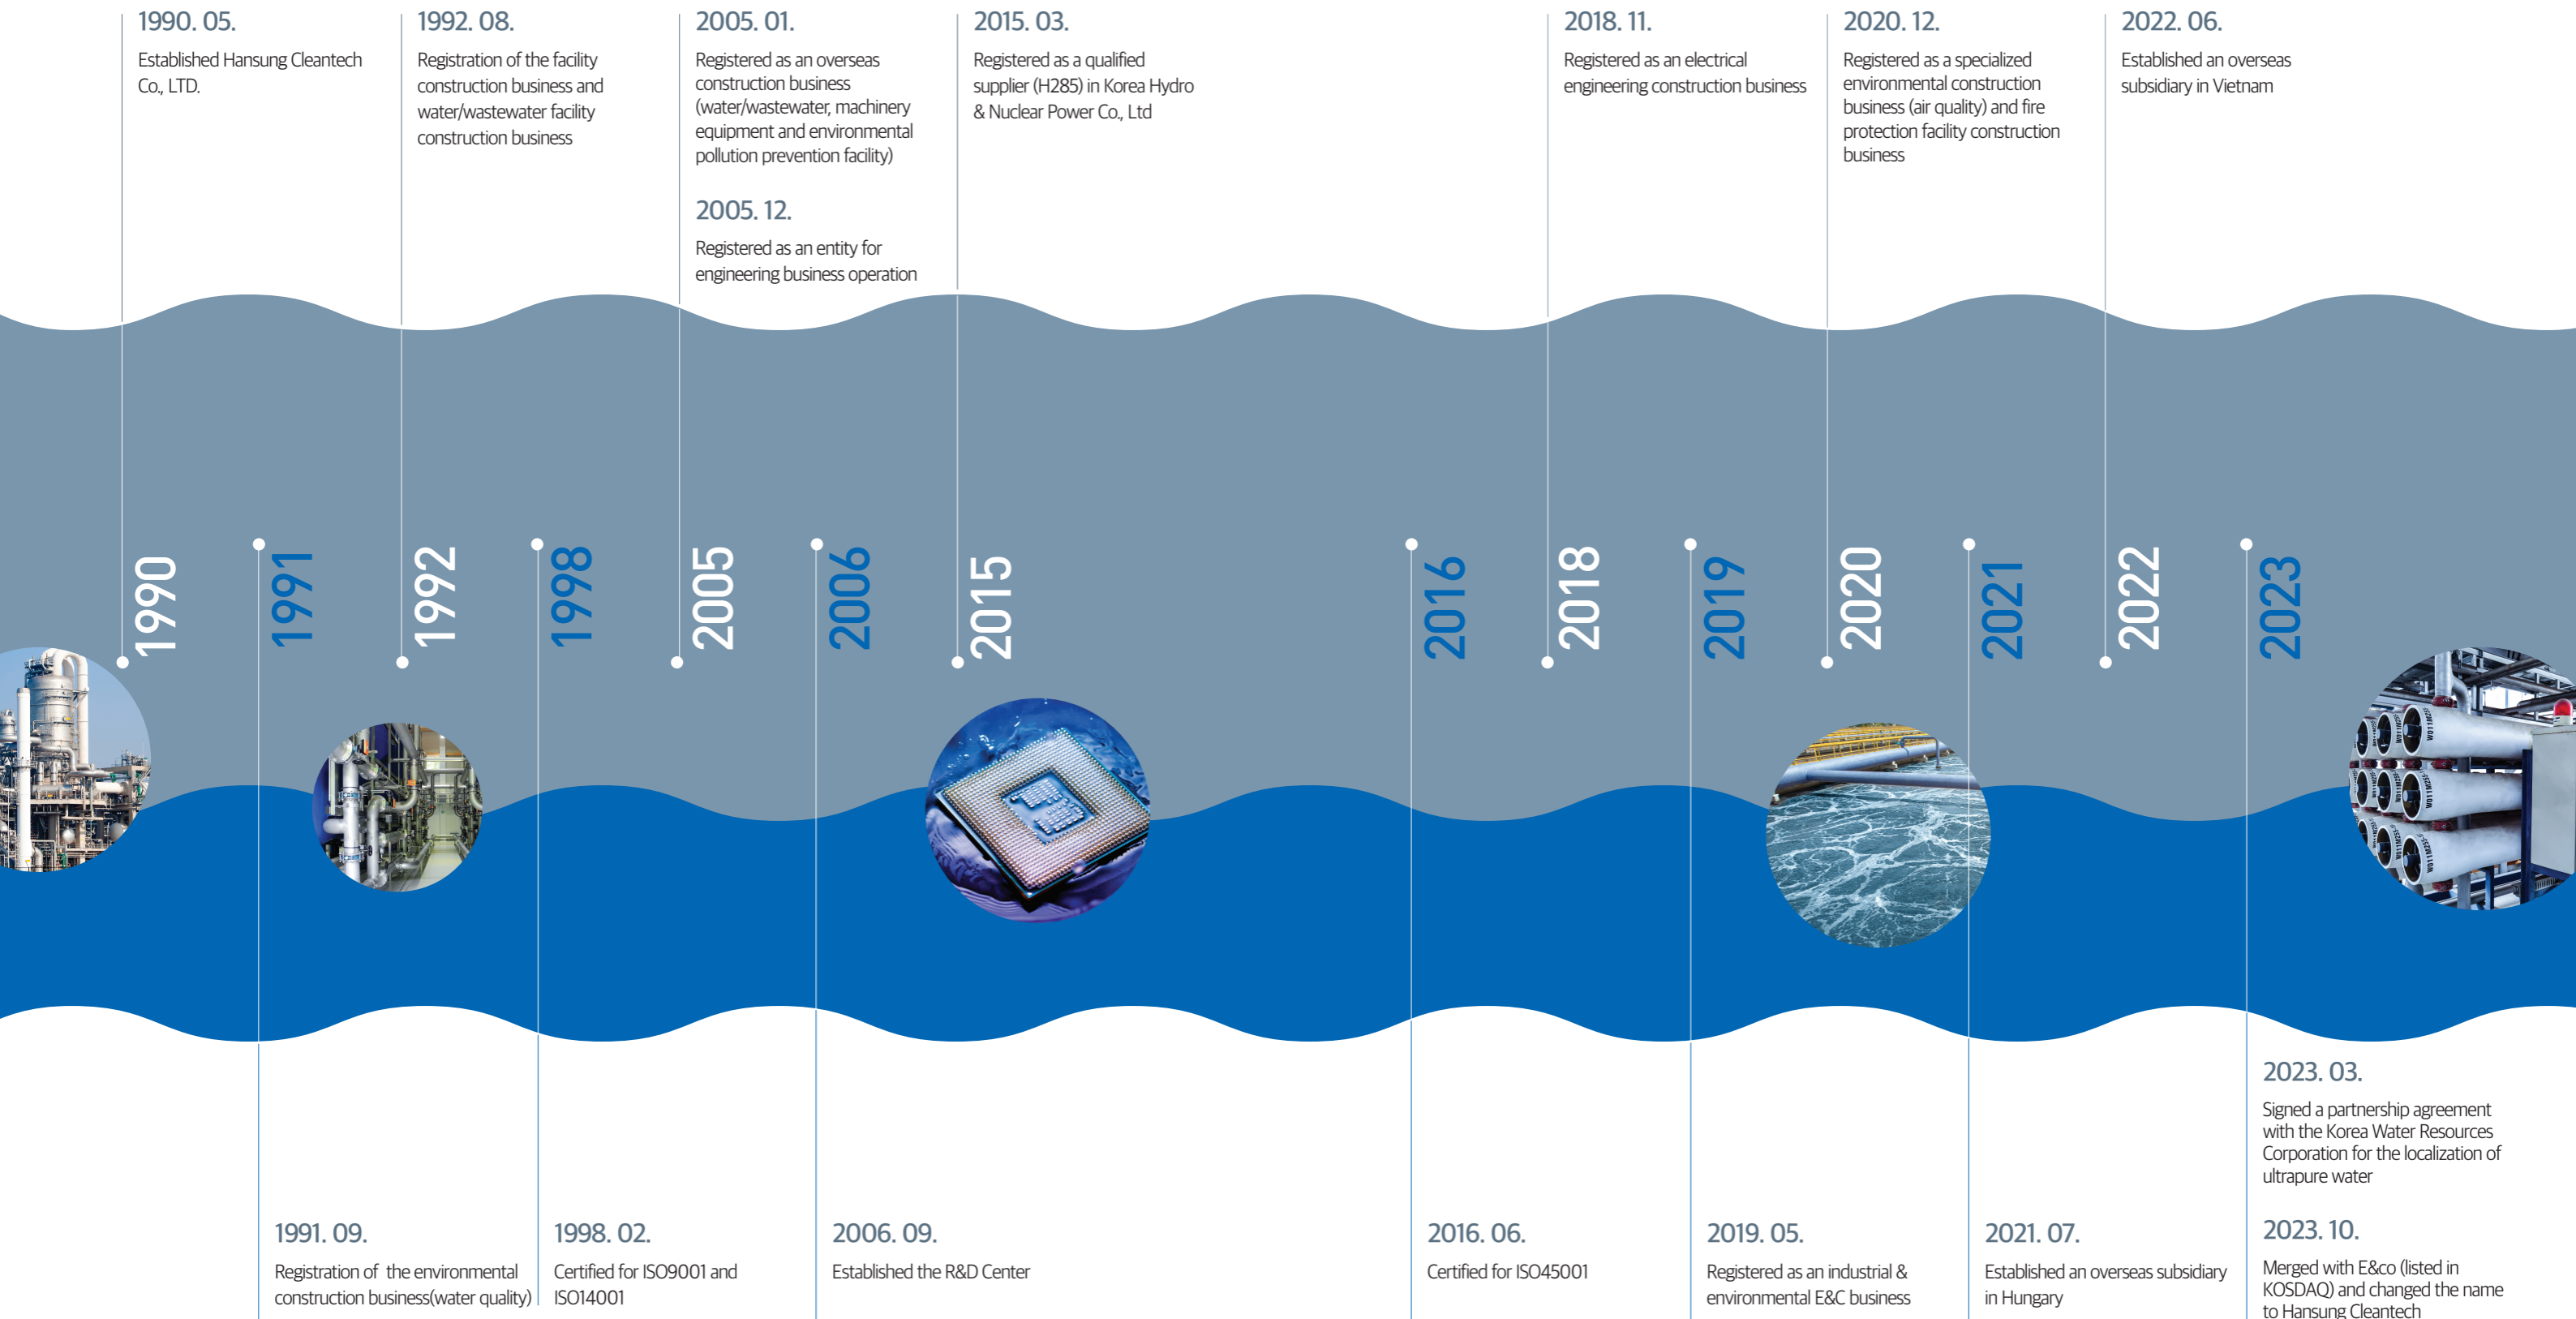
1990. 05.
Established Hansung Cleantech Co., LTD.

1992. 08.
Registration of the facility construction business and water/wastewater facility construction business

2005. 01.
Registered as an overseas construction business (water/wastewater, machinery equipment and environmental pollution prevention facility)

2005. 12.
Registered as an entity for engineering business operation

2015. 03.
Registered as a qualified supplier (H285) in Korea Hydro & Nuclear Power Co., Ltd

2018. 11.
Registered as an electrical engineering construction business

2020. 12.
Registered as a specialized environmental construction business (air quality) and fire protection facility construction business

2022. 06.
Established an overseas subsidiary in Vietnam

1990

1991

1992

1998

2005

2006

2015

2016

2018

2019

2020

2021

2022

2023

2023. 03.
Signed a partnership agreement with the Korea Water Resources Corporation for the localization of ultrapure water

1991. 09.
Registration of the environmental construction business(water quality)

1998. 02.
Certified for ISO9001 and ISO14001

2006. 09.
Established the R&D Center

2016. 06.
Certified for ISO45001

2019. 05.
Registered as an industrial & environmental E&C business

2021. 07.
Established an overseas subsidiary in Hungary

2023. 10.
Merged with E&co (listed in KOSDAQ) and changed the name to Hansung Cleantech